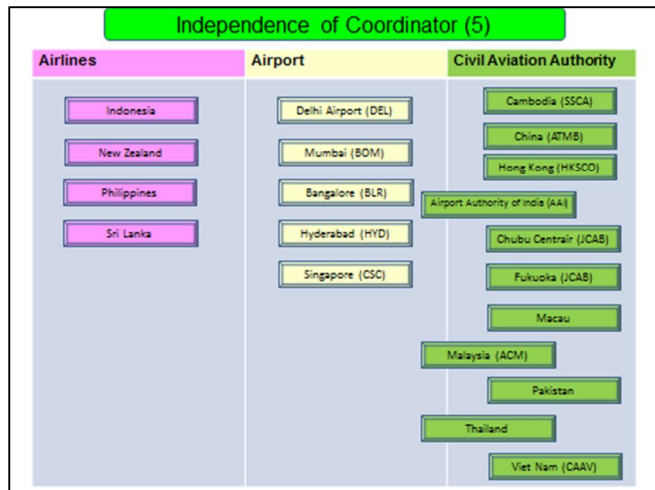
Independence of Coordinator (5)

| Airlines | Airport | Civil Aviation Authority |
|---|---|---|
| Indonesia | Delhi Airport (DEL) | Cambodia (SSCA) |
| New Zealand | Mumbai (BOM) | China (ATMB) |
| Philippines | Bangalore (BLR) | Hong Kong (HKSCO) |
| Sri Lanka | Hyderabad (HYD) | Airport Authority of India (AAI) |
| | Singapore (CSC) | Chubu Centrair (JCAB) |
| | | Fukuoka (JCAB) |
| | | Macau |
| | | Malaysia (ACM) |
| | | Pakistan |
| | | Thailand |
| | | Viet Nam (CAAV) |